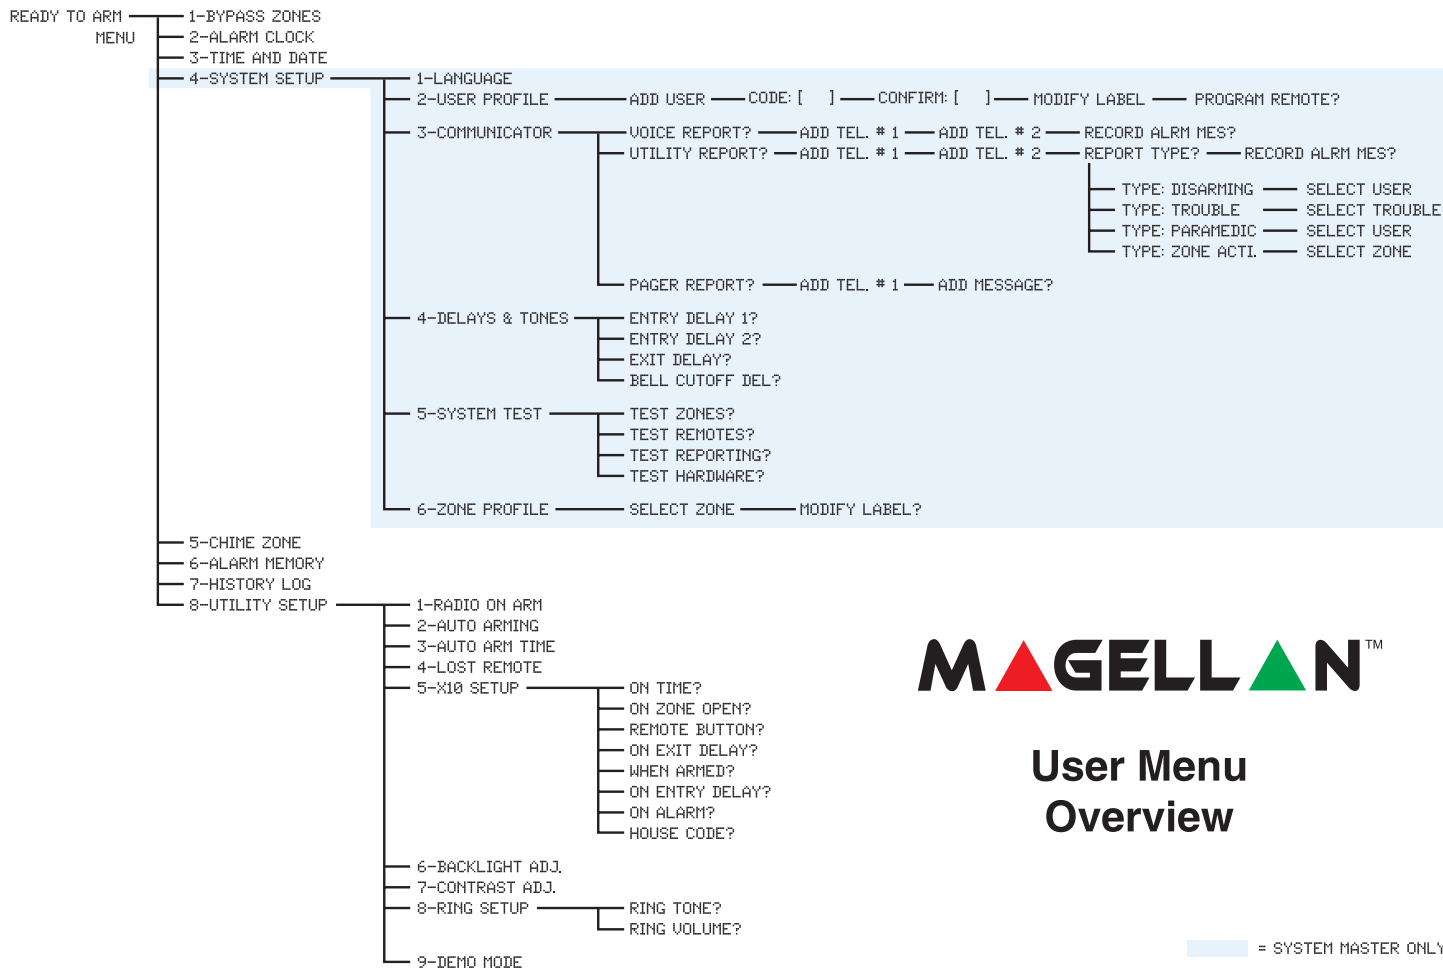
READY TO ARM MENU
1-BYPASS ZONES
2-ALARM CLOCK
3-TIME AND DATE
4-SYSTEM SETUP
1-LANGUAGE
2-USER PROFILE
ADD USER
CODE: [ ]
CONFIRM: [ ]
MODIFY LABEL
PROGRAM REMOTE?
3-COMMUNICATOR
VOICE REPORT?
ADD TEL. # 1
ADD TEL. # 2
RECORD ALRM MES?
UTILITY REPORT?
ADD TEL. # 1
ADD TEL. # 2
REPORT TYPE?
RECORD ALRM MES?
TYPE: DISARMING
SELECT USER
TYPE: TROUBLE
SELECT TROUBLE
TYPE: PARAMEDIC
SELECT USER
TYPE: ZONE ACTI.
SELECT ZONE
PAGER REPORT?
ADD TEL. # 1
ADD MESSAGE?
4-DELAYS & TONES
ENTRY DELAY 1?
ENTRY DELAY 2?
EXIT DELAY?
BELL CUTOFF DEL?
5-SYSTEM TEST
TEST ZONES?
TEST REMOTES?
TEST REPORTING?
TEST HARDWARE?
6-ZONE PROFILE
SELECT ZONE
MODIFY LABEL?
5-CHIME ZONE
6-ALARM MEMORY
7-HISTORY LOG
8-UTILITY SETUP
1-RADIO ON ARM
2-AUTO ARMING
3-AUTO ARM TIME
4-LOST REMOTE
5-X10 SETUP
ON TIME?
ON ZONE OPEN?
REMOTE BUTTON?
ON EXIT DELAY?
WHEN ARMED?
ON ENTRY DELAY?
ON ALARM?
HOUSE CODE?
6-BACKLIGHT ADJ.
7-CONTRAST ADJ.
8-RING SETUP
RING TONE?
RING VOLUME?
9-DEMO MODE

MAGELLAN™

User Menu Overview

= SYSTEM MASTER ONLY